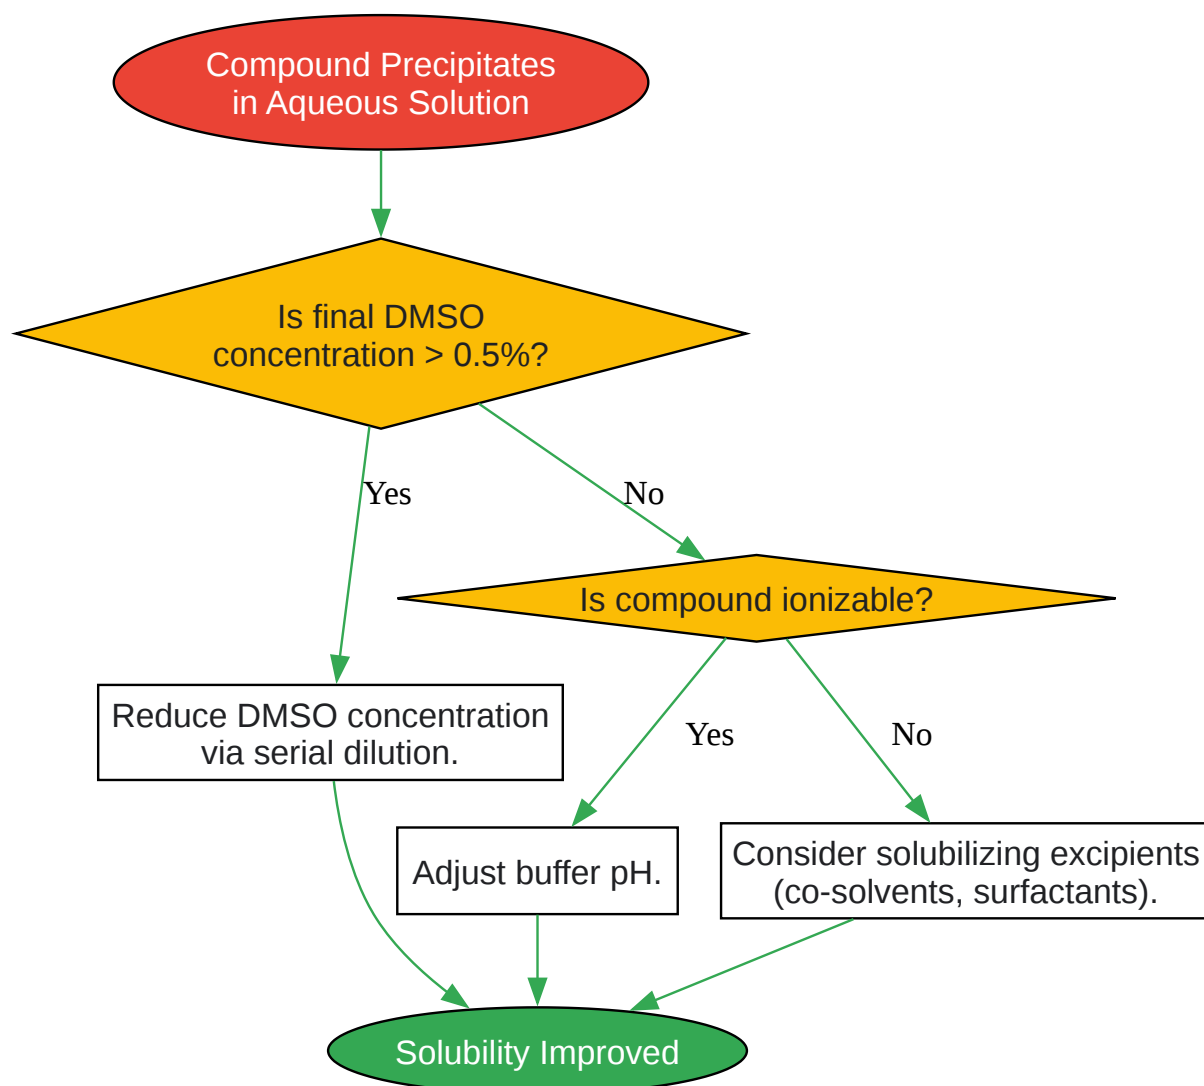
Compound Precipitates in Aqueous Solution

Is final DMSO concentration > 0.5%?

Yes

No

Is compound ionizable?

Reduce DMSO concentration via serial dilution.

Yes

No

Adjust buffer pH.

Consider solubilizing excipients (co-solvents, surfactants).

Solubility Improved